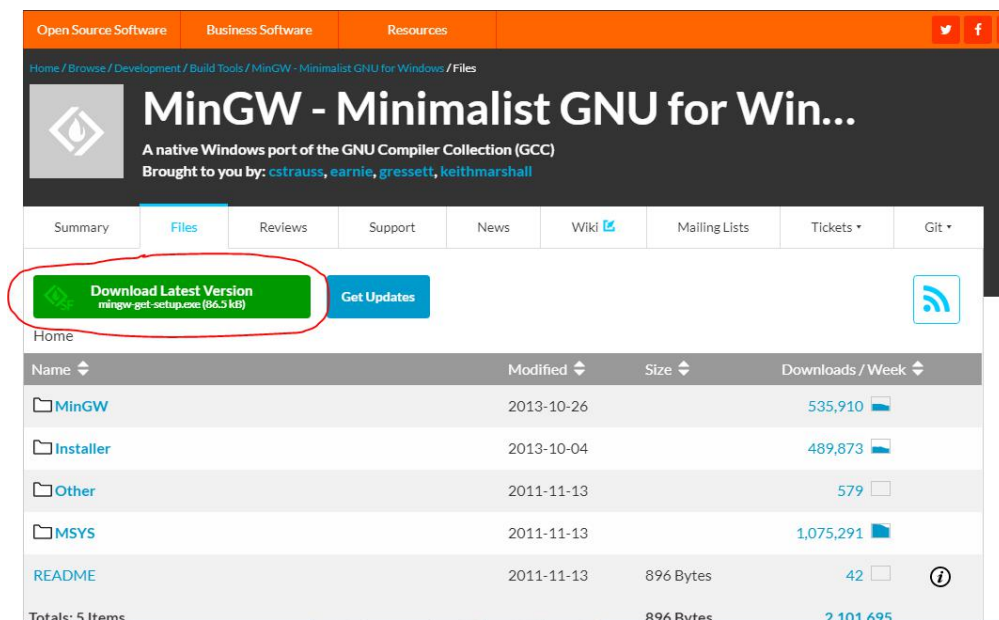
Open Source Software Business Software Resources

Home / Browse / Development / Build Tools / MinGW - Minimalist GNU for Windows / Files

MinGW - Minimalist GNU for Win...

A native Windows port of the GNU Compiler Collection (GCC)

Brought to you by: cstrauss, earnie, gressett, keithmarshall

Summary Files Reviews Support News Wiki Mailing Lists Tickets ▾ Git ▾

Download Latest Version
mingw-get-setup.exe (86.5 kB)

Get Updates

Home

| Name | Modified | Size | Downloads / Week |
|---|---|---|---|
| MinGW | 2013-10-26 | | 535,910 |
| Installer | 2013-10-04 | | 489,873 |
| Other | 2011-11-13 | | 579 |
| MSYS | 2011-11-13 | | 1,075,291 |
| README | 2011-11-13 | 896 Bytes | 42 |
| Totals: 5 Items | | 896 Bytes | 2,101,695 |